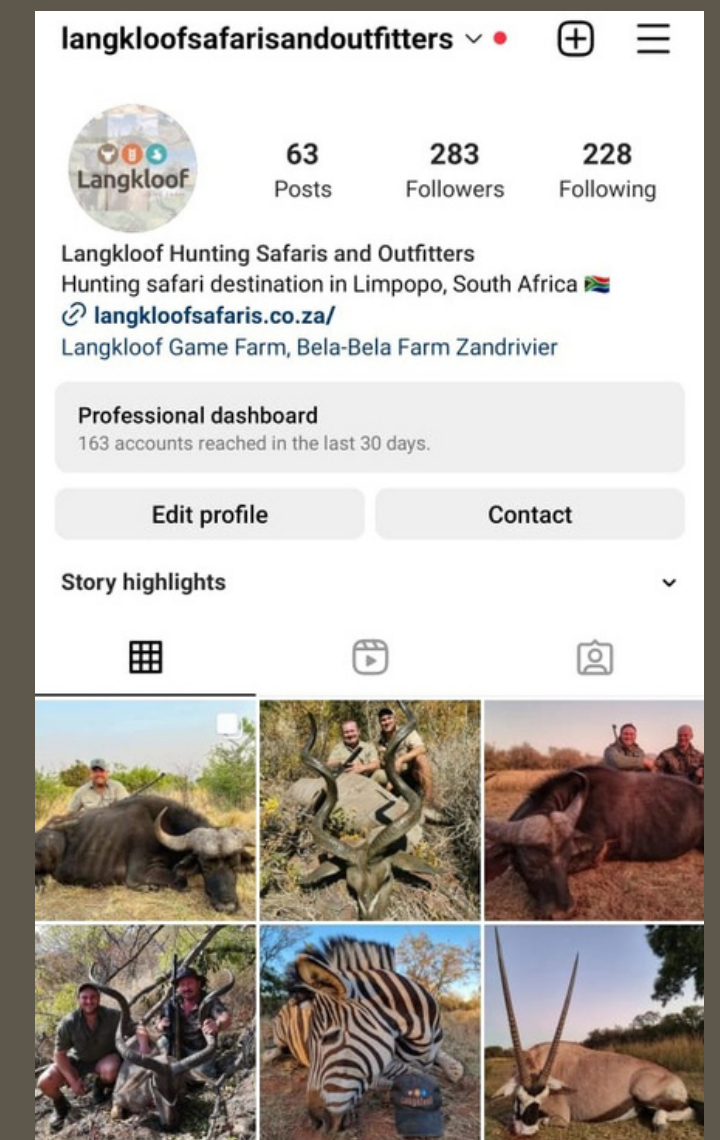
langkloofsafarisandoutfitters

Langkloof

63
Posts

283
Followers

228
Following

Langkloof Hunting Safaris and Outfitters
Hunting safari destination in Limpopo, South Africa 🇿🇦
langkloofsafaris.co.za/
Langkloof Game Farm, Bela-Bela Farm Zandrivier

Professional dashboard
163 accounts reached in the last 30 days.

Edit profile

Contact

Story highlights